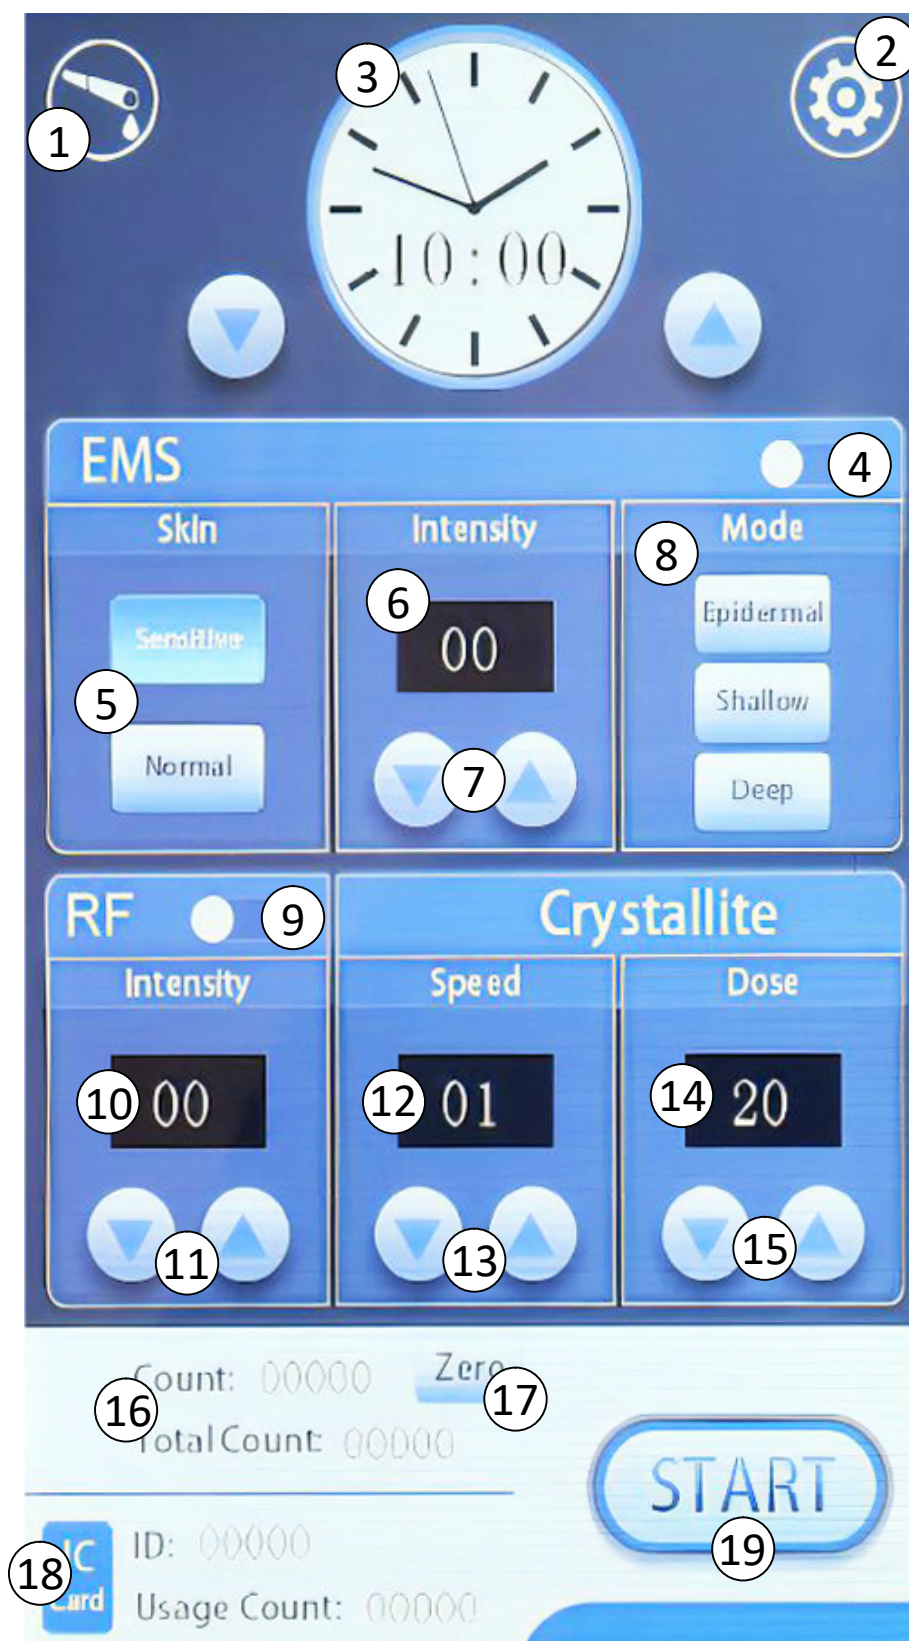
1
3
2
10:00

EMS
4

Skin
5
Sensitive
Normal

Intensity
6
00
7

Mode
8
Epidermal
Shallow
Deep

RF
9
Intensity
10
00
11

Crystallite
Speed
12
01
13

Dose
14
20
15

Count: 00000
Zero
17
16
Total Count: 00000

START
19

18
IC Card
ID: 00000
Usage Count: 00000